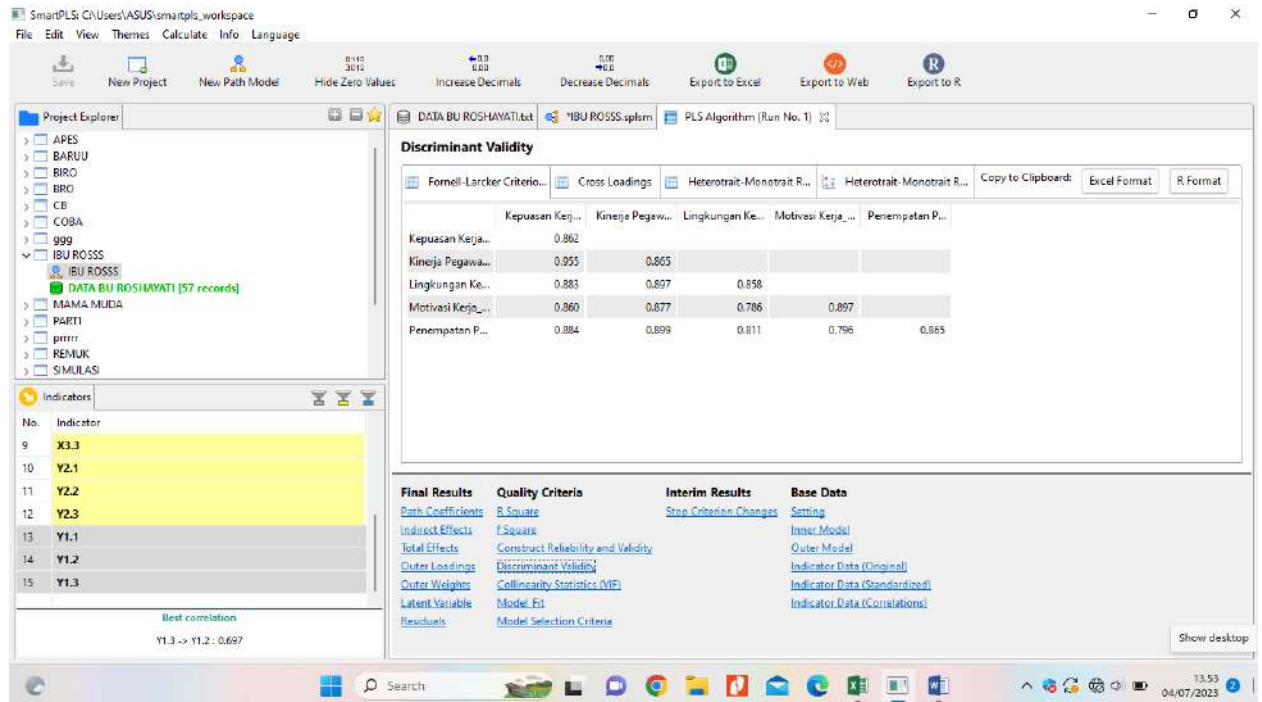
SmartPLS: C:\Users\ASUS\smartpls_workspace

File Edit View Themes Calculate Info Language

Save New Project New Path Model Hide Zero Values Increase Decimals Decrease Decimals Export to Excel Export to Web Export to R

Project Explorer

APES
BARUU
BIRO
BRO
CB
COBA
ggg
IBU ROSSS
IBU ROSSS
DATA BU ROSHAYATI [57 records]
MAMA MUDA
PARTI
prrrrr
REMUK
SIMULASI

Indicators

| No. | Indicator |
|---|---|
| 9 | X3.3 |
| 10 | Y2.1 |
| 11 | Y2.2 |
| 12 | Y2.3 |
| 13 | Y1.1 |
| 14 | Y1.2 |
| 15 | Y1.3 |

Best correlation
Y1.3 -> Y1.2 : 0.697

DATA BU ROSHAYATI.txt *IBU ROSSS.splsm PLS Algorithm (Run No. 1)

Discriminant Validity

Fornell-Larcker Criterio... Cross Loadings Heterotrait-Monotrait R... Heterotrait-Monotrait R... Copy to Clipboard: Excel Format R Format

| | Kepuasan Kerj... | Kinerja Pegaw... | Lingkungan Ke... | Motivasi Kerja_... | Penempatan P... |
|---|---|---|---|---|---|
| Kepuasan Kerja... | 0.862 | | | | |
| Kinerja Pegawa... | 0.855 | 0.865 | | | |
| Lingkungan Ke... | 0.883 | 0.897 | 0.858 | | |
| Motivasi Kerja_... | 0.860 | 0.877 | 0.786 | 0.897 | |
| Penempatan P... | 0.884 | 0.899 | 0.811 | 0.796 | 0.865 |

Final Results
Path Coefficients
Indirect Effects
Total Effects
Outer Loadings
Outer Weights
Latent Variable
Residuals

Quality Criteria
R Square
f Square
Construct Reliability and Validity
Discriminant Validity
Collinearity Statistics (VIF)
Model Fit
Model Selection Criteria

Interim Results
Stop Criterion Changes

Base Data
Setting
Inner Model
Outer Model
Indicator Data (Original)
Indicator Data (Standardized)
Indicator Data (Correlations)

Show desktop

Search

13.53
04/07/2023